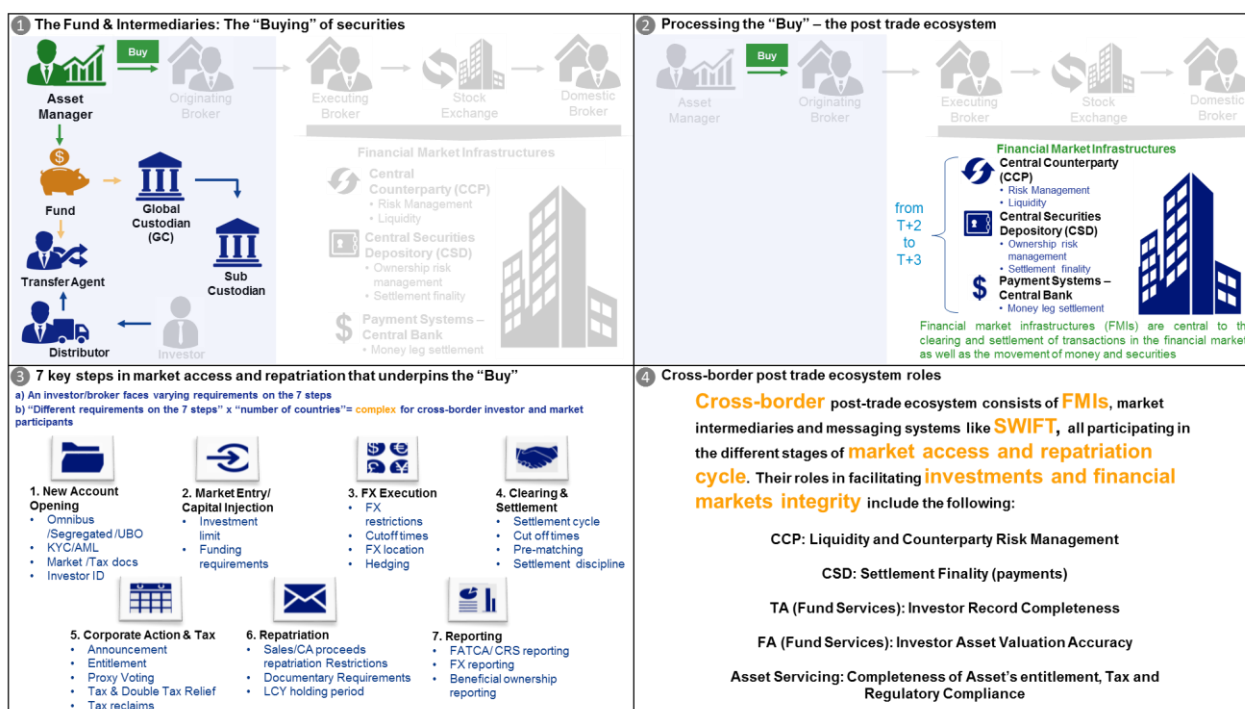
1 The Fund & Intermediaries: The "Buying" of securities

Buy

Asset Manager

Originating Broker

Executing Broker

Stock Exchange

Domestic Broker

Fund

Global Custodian (GC)

Sub Custodian

Transfer Agent

Distributor

Investor

Financial Market Infrastructures

Central Counterparty (CCP)
• Risk Management
• Liquidity

Central Securities Depository (CSD)
• Ownership risk management
• Settlement finality

Payment Systems – Central Bank
• Money leg settlement

2 Processing the "Buy" – the post trade ecosystem

Buy

Asset Manager

Originating Broker

Executing Broker

Stock Exchange

Domestic Broker

Financial Market Infrastructures

from T+2 to T+3

Central Counterparty (CCP)
• Risk Management
• Liquidity

Central Securities Depository (CSD)
• Ownership risk management
• Settlement finality

Payment Systems – Central Bank
• Money leg settlement

Financial market infrastructures (FMIs) are central to th clearing and settlement of transactions in the financial market as well as the movement of money and securities

3 7 key steps in market access and repatriation that underpins the "Buy"

a) An investor/broker faces varying requirements on the 7 steps
b) "Different requirements on the 7 steps" x "number of countries"= complex for cross-border investor and market participants

1. New Account Opening
• Omnibus /Segregated /UBO
• KYC/AML
• Market /Tax docs
• Investor ID

2. Market Entry/ Capital Injection
• Investment limit
• Funding requirements

3. FX Execution
• FX restrictions
• Cutoff times
• FX location
• Hedging

4. Clearing & Settlement
• Settlement cycle
• Cut off times
• Pre-matching
• Settlement discipline

5. Corporate Action & Tax
• Announcement
• Entitlement
• Proxy Voting
• Tax & Double Tax Relief
• Tax reclaims

6. Repatriation
• Sales/CA proceeds repatriation Restrictions
• Documentary Requirements
• LCY holding period

7. Reporting
• FATCA/ CRS reporting
• FX reporting
• Beneficial ownership reporting

4 Cross-border post trade ecosystem roles

Cross-border post-trade ecosystem consists of FMIs, market intermediaries and messaging systems like SWIFT, all participating in the different stages of market access and repatriation cycle. Their roles in facilitating investments and financial markets integrity include the following:

CCP: Liquidity and Counterparty Risk Management

CSD: Settlement Finality (payments)

TA (Fund Services): Investor Record Completeness

FA (Fund Services): Investor Asset Valuation Accuracy

Asset Servicing: Completeness of Asset's entitlement, Tax and Regulatory Compliance